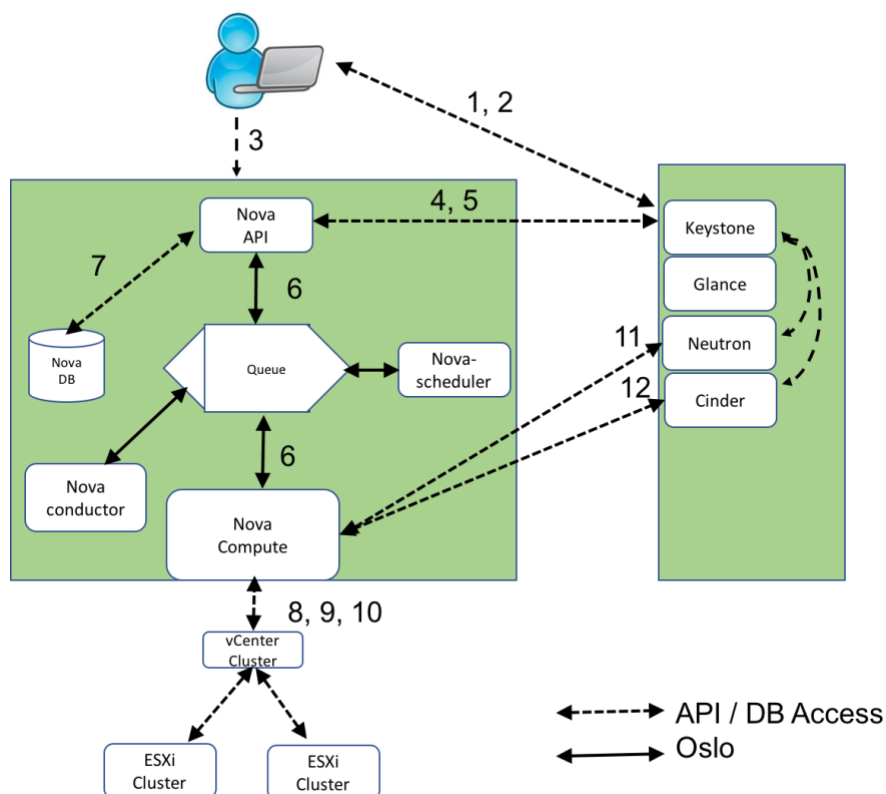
1, 2

3

4, 5

Nova API

Keystone

Glance

Neutron

Cinder

7

6

Nova DB

Queue

Nova-scheduler

11

12

Nova conductor

6

Nova Compute

8, 9, 10

vCenter Cluster

ESXi Cluster

ESXi Cluster

API / DB Access

Oslo